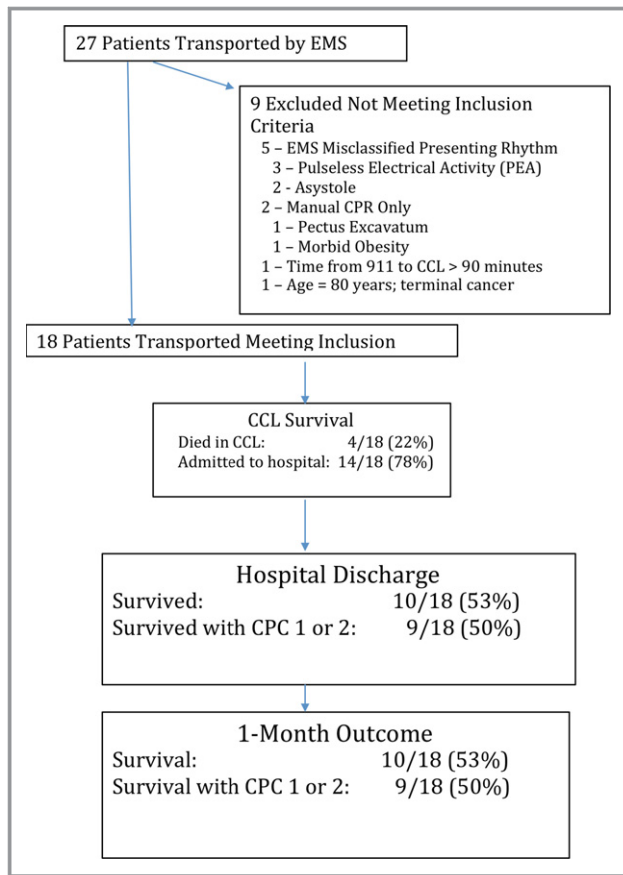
27 Patients Transported by EMS

9 Excluded Not Meeting Inclusion Criteria
5 – EMS Misclassified Presenting Rhythm
3 – Pulseless Electrical Activity (PEA)
2 - Asystole
2 – Manual CPR Only
1 – Pectus Excavatum
1 – Morbid Obesity
1 – Time from 911 to CCL > 90 minutes
1 – Age = 80 years; terminal cancer

18 Patients Transported Meeting Inclusion

CCL Survival
Died in CCL: 4/18 (22%)
Admitted to hospital: 14/18 (78%)

Hospital Discharge
Survived: 10/18 (53%)
Survived with CPC 1 or 2: 9/18 (50%)

1-Month Outcome
Survival: 10/18 (53%)
Survival with CPC 1 or 2: 9/18 (50%)